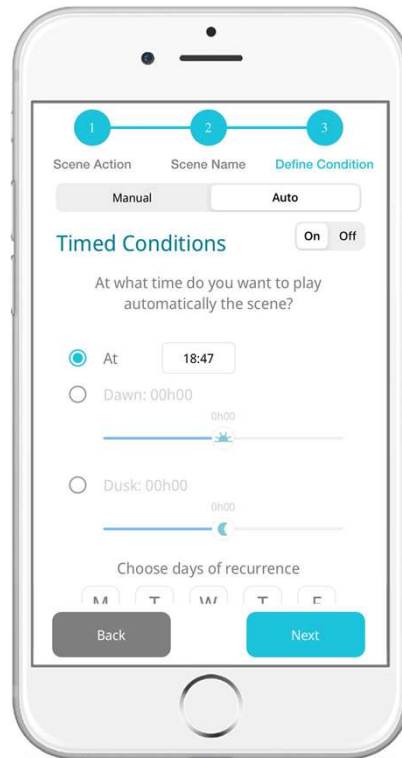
1 2 3

Scene Action Scene Name Define Condition

Manual Auto

Timed Conditions

On Off

At what time do you want to play automatically the scene?

At 18:47

Dawn: 00h00

0h00

Dusk: 00h00

0h00

Choose days of recurrence

M T W T F

Back

Next